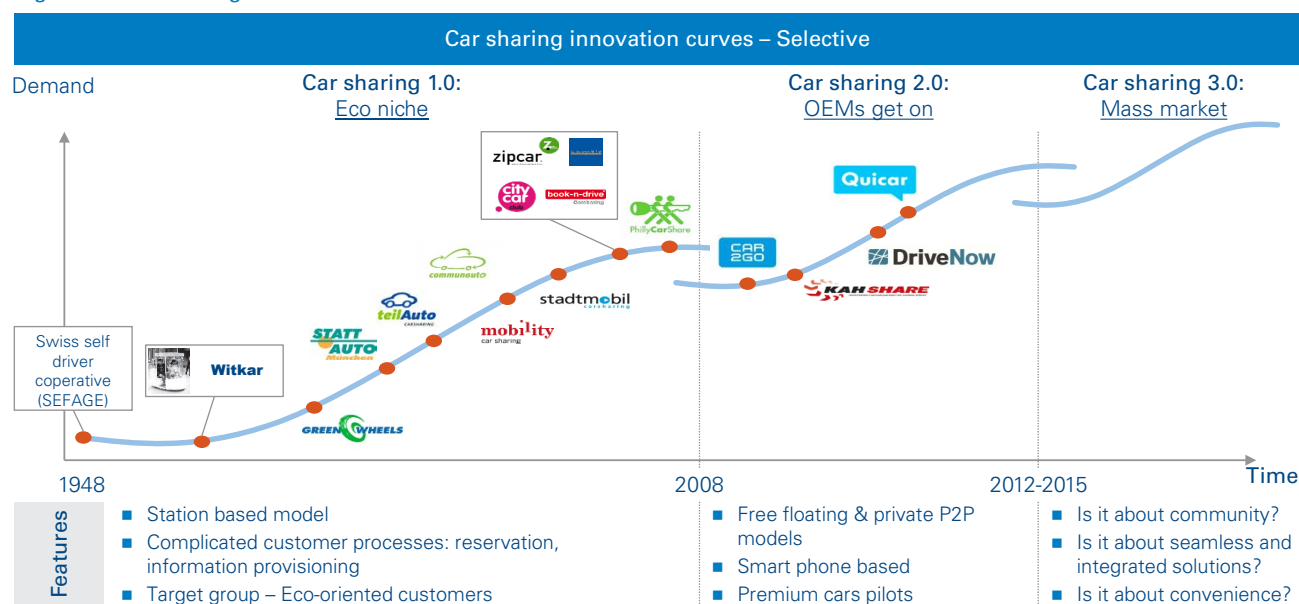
Car sharing innovation curves – Selective

Demand

Car sharing 1.0:
Eco niche

Car sharing 2.0:
OEMs get on

Car sharing 3.0:
Mass market

zipcar

city car club

book-n-drive
Carsharing

PhillyCarShare

Quicar

CAR2GO

DriveNow

KAH SHARE

communauto

teilAuto
CARSHARING

stadtmobil
carsharing

STATT AUTO München

mobility
car sharing

Swiss self driver coperative (SEFAGE)

Witkar

GREENWHEELS

1948

2008

2012-2015

Time

Features

Station based model

Complicated customer processes: reservation, information provisioning

Target group – Eco-oriented customers

Free floating & private P2P models

Smart phone based

Premium cars pilots

Is it about community?

Is it about seamless and integrated solutions?

Is it about convenience?